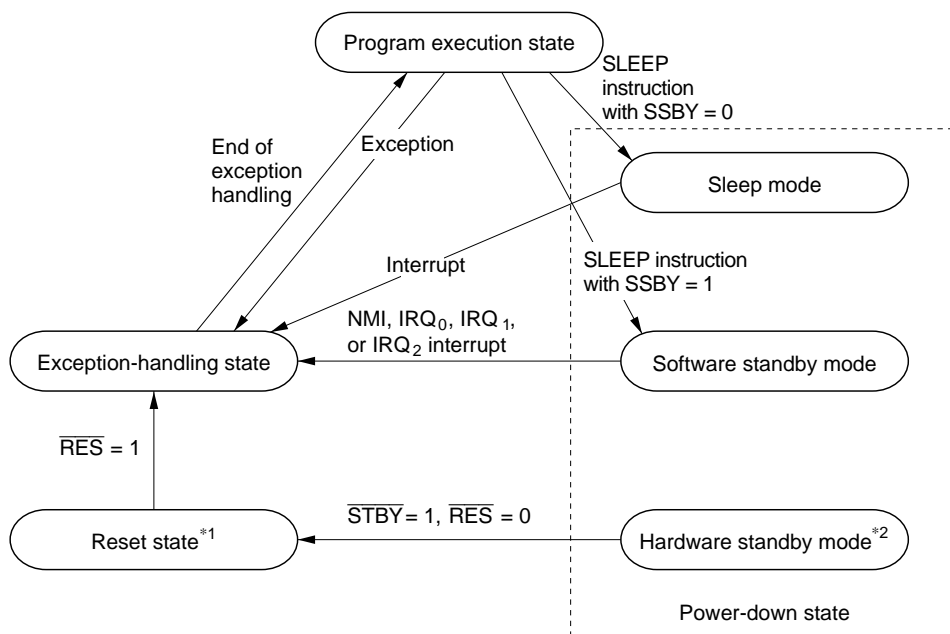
Program execution state

SLEEP instruction with SSBY = 0

End of exception handling

Exception

Sleep mode

Interrupt

SLEEP instruction with SSBY = 1

NMI, $IRQ_0$, $IRQ_1$, or $IRQ_2$ interrupt

Exception-handling state

Software standby mode

$\overline{RES}$ = 1

$\overline{STBY}$ = 1, $\overline{RES}$ = 0

Reset state$^{*1}$

Hardware standby mode$^{*2}$

Power-down state